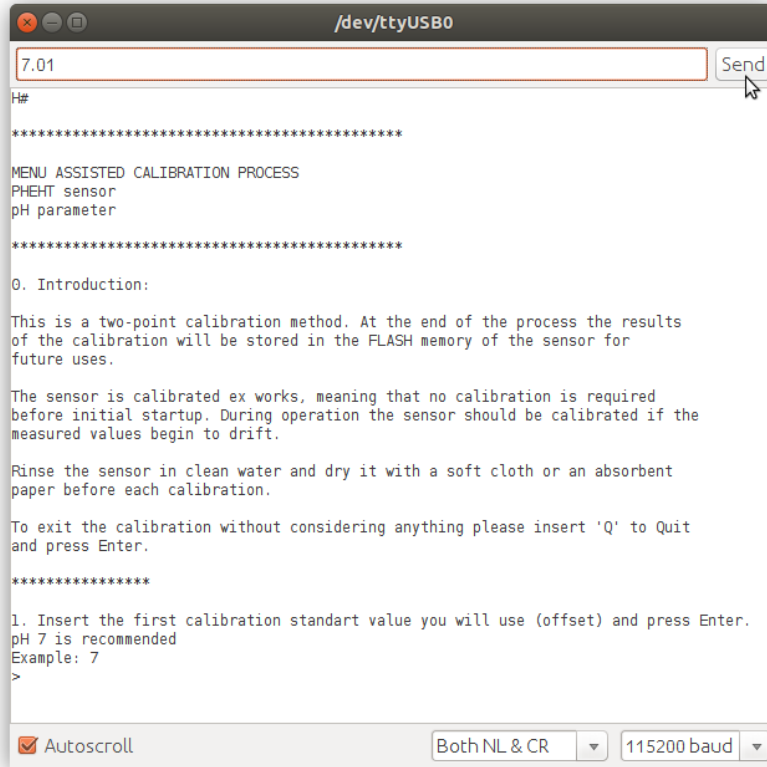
/dev/ttyUSB0

7.01

Send

H#

********************************************

MENU ASSISTED CALIBRATION PROCESS
PHEHT sensor
pH parameter

********************************************

0. Introduction:

This is a two-point calibration method. At the end of the process the results of the calibration will be stored in the FLASH memory of the sensor for future uses.

The sensor is calibrated ex works, meaning that no calibration is required before initial startup. During operation the sensor should be calibrated if the measured values begin to drift.

Rinse the sensor in clean water and dry it with a soft cloth or an absorbent paper before each calibration.

To exit the calibration without considering anything please insert 'Q' to Quit and press Enter.

****************

1. Insert the first calibration standart value you will use (offset) and press Enter.
pH 7 is recommended
Example: 7
>

Autoscroll

Both NL & CR

115200 baud